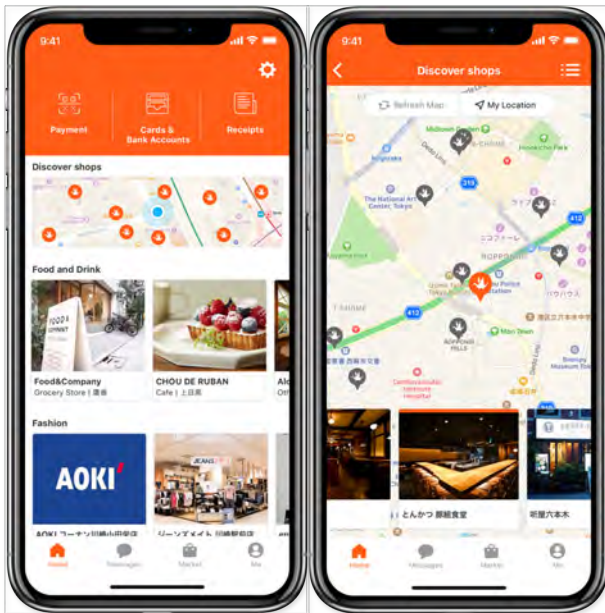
9:41

Payment

Cards & Bank Accounts

Receipts

Discover shops

Food and Drink

FOOD & COMPANY

Food&Company
Grocery Store | 渋谷

CHOU DE RUBAN
Cafe | 上目黒

Alc
Off

Fashion

AOKI

JEANS MATE

AOKI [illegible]

ジーンズメイト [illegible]

Home

Messages

Market

Me

9:41

Discover shops

Refresh Map

My Location

Midtown Garden

Nogizaka

The National Art Center, Tokyo

319

412

Roppongi

Roppongi Hills

Main Street

Roppongi Police Station

Ginza Line

Tokyo Midtown

Roppongi

Roppongi Hills

Mori Art Museum

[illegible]

Gaien-Higashi Dori

とんかつ 豚組食堂

明屋六本木

Home

Messages

Market

Me